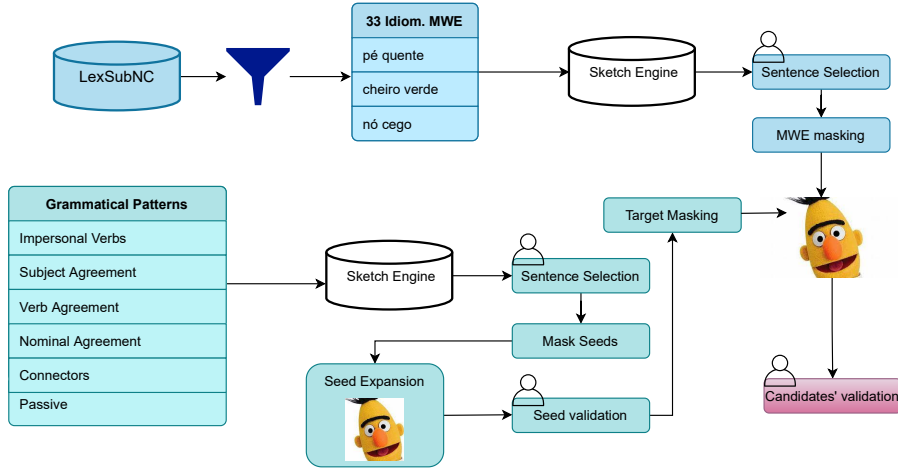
LexSubNC

33 Idiom. MWE
pé quente
cheiro verde
nó cego

Sketch Engine

Sentence Selection

MWE masking

Grammatical Patterns
Impersonal Verbs
Subject Agreement
Verb Agreement
Nominal Agreement
Connectors
Passive

Sketch Engine

Sentence Selection

Target Masking

Mask Seeds

Seed Expansion

Seed validation

Candidates' validation